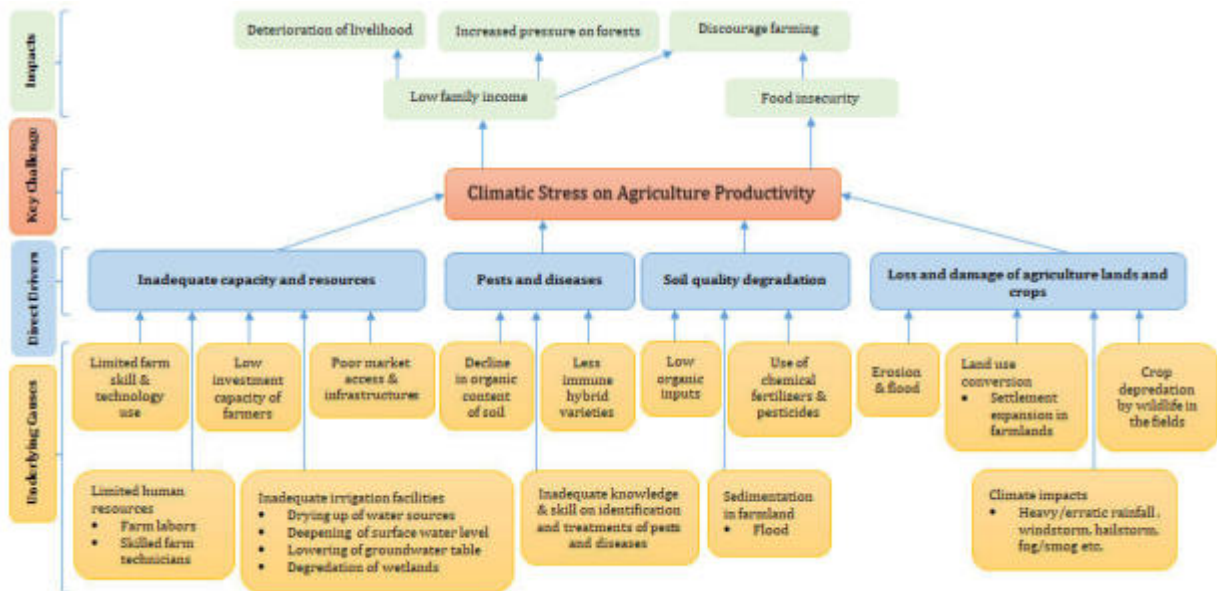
Impacts

Deterioration of livelihood

Increased pressure on forests

Discourage farming

Low family income

Food insecurity

Key Challenge

Climatic Stress on Agriculture Productivity

Direct Drivers

Inadequate capacity and resources

Pests and diseases

Soil quality degradation

Loss and damage of agriculture lands and crops

Underlying Causes

Limited farm skill & technology use

Low investment capacity of farmers

Poor market access & infrastructures

Decline in organic content of soil

Less immune hybrid varieties

Low organic inputs

Use of chemical fertilizers & pesticides

Erosion & flood

Land use conversion
• Settlement expansion in farmlands

Crop depredation by wildlife in the fields

Limited human resources
• Farm labors
• Skilled farm technicians

Inadequate irrigation facilities
• Drying up of water sources
• Deepening of surface water level
• Lowering of groundwater table
• Degredation of wetlands

Inadequate knowledge & skill on identification and treatments of pests and diseases

Sedimentation in farmland
• Flood

Climate impacts
• Heavy/erratic rainfall, windstorm, hailstorm, fog/smog etc.